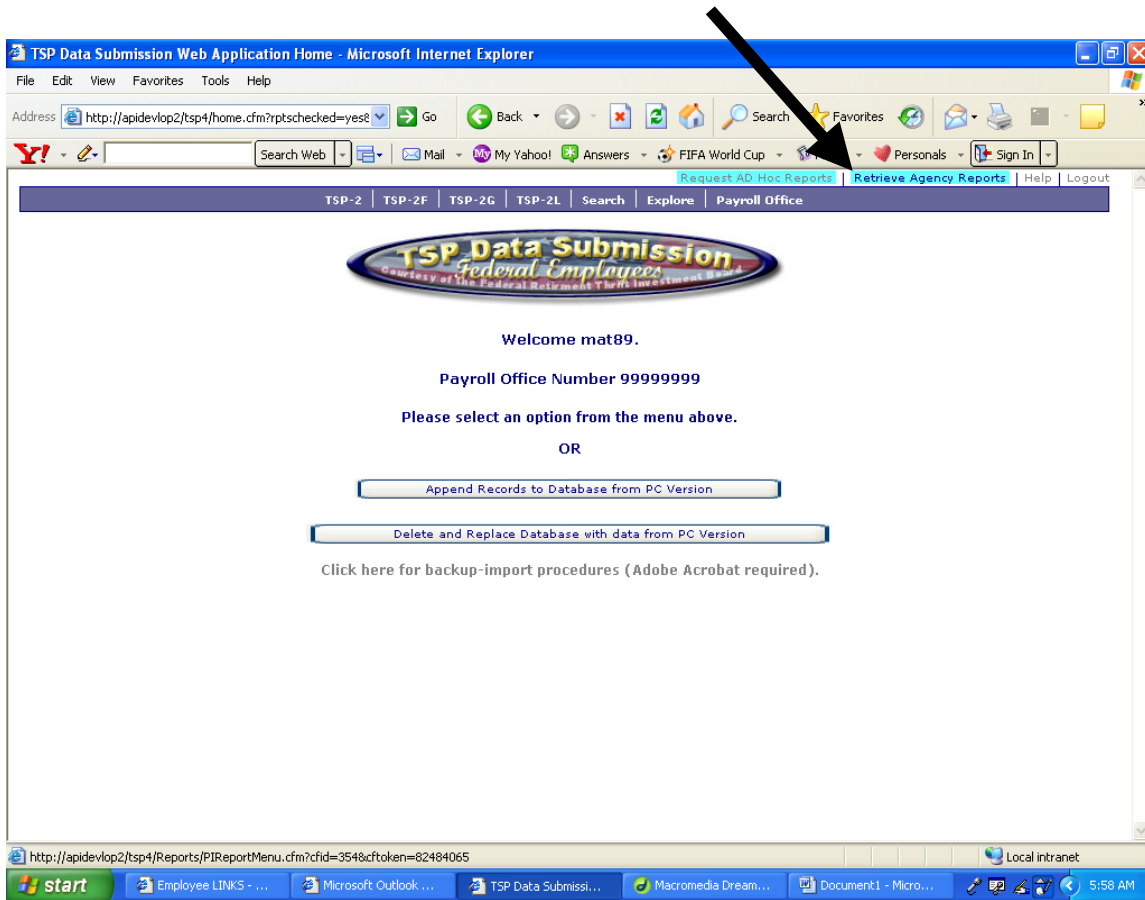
TSP Data Submission Web Application Home - Microsoft Internet Explorer

File Edit View Favorites Tools Help

Address http://apidevlop2/tsp4/home.cfm?rptschecked=yes Go Back Search Favorites

Search Web Mail My Yahoo! Answers FIFA World Cup Personals Sign In

Request AD Hoc Reports | Retrieve Agency Reports | Help | Logout

TSP-2 | TSP-2F | TSP-2G | TSP-2L | Search | Explore | Payroll Office

TSP Data Submission
Federal Employees
Courtesy of the Federal Retirement Thrift Investment Board

Welcome mat89.

Payroll Office Number 99999999

Please select an option from the menu above.

OR

Append Records to Database from PC Version

Delete and Replace Database with data from PC Version

Click here for backup-import procedures (Adobe Acrobat required).

http://apidevlop2/tsp4/Reports/PIReportMenu.cfm?cfid=354&cftoken=82484065

Local intranet

start Employee LINKS - ... Microsoft Outlook ... TSP Data Submissi... Macromedia Dream... Document1 - Micro... 5:58 AM